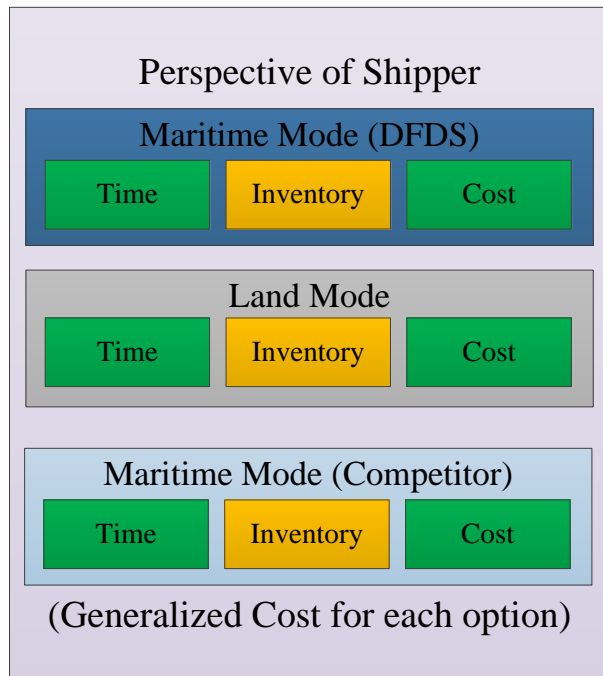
Perspective of Shipper

Maritime Mode (DFDS)

| Time | Inventory | Cost |
|---|---|---|

Land Mode

| Time | Inventory | Cost |
|---|---|---|

Maritime Mode (Competitor)

| Time | Inventory | Cost |
|---|---|---|

(Generalized Cost for each option)